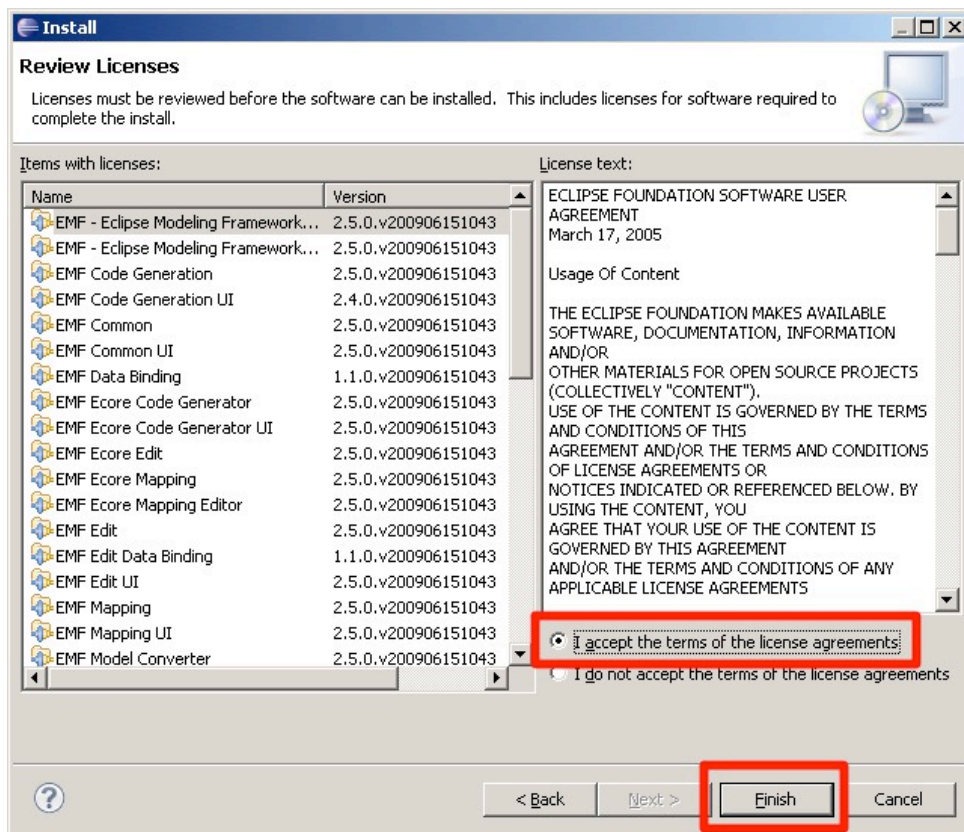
Install

Review Licenses

Licenses must be reviewed before the software can be installed. This includes licenses for software required to complete the install.

Items with licenses:

| Name | Version |
|---|---|
| EMF - Eclipse Modeling Framework... | 2.5.0.v200906151043 |
| EMF - Eclipse Modeling Framework... | 2.5.0.v200906151043 |
| EMF Code Generation | 2.5.0.v200906151043 |
| EMF Code Generation UI | 2.4.0.v200906151043 |
| EMF Common | 2.5.0.v200906151043 |
| EMF Common UI | 2.5.0.v200906151043 |
| EMF Data Binding | 1.1.0.v200906151043 |
| EMF Ecore Code Generator | 2.5.0.v200906151043 |
| EMF Ecore Code Generator UI | 2.5.0.v200906151043 |
| EMF Ecore Edit | 2.5.0.v200906151043 |
| EMF Ecore Mapping | 2.5.0.v200906151043 |
| EMF Ecore Mapping Editor | 2.5.0.v200906151043 |
| EMF Edit | 2.5.0.v200906151043 |
| EMF Edit Data Binding | 1.1.0.v200906151043 |
| EMF Edit UI | 2.5.0.v200906151043 |
| EMF Mapping | 2.5.0.v200906151043 |
| EMF Mapping UI | 2.5.0.v200906151043 |
| EMF Model Converter | 2.5.0.v200906151043 |

License text:

ECLIPSE FOUNDATION SOFTWARE USER AGREEMENT
March 17, 2005

Usage Of Content

THE ECLIPSE FOUNDATION MAKES AVAILABLE SOFTWARE, DOCUMENTATION, INFORMATION AND/OR OTHER MATERIALS FOR OPEN SOURCE PROJECTS (COLLECTIVELY "CONTENT"). USE OF THE CONTENT IS GOVERNED BY THE TERMS AND CONDITIONS OF THIS AGREEMENT AND/OR THE TERMS AND CONDITIONS OF LICENSE AGREEMENTS OR NOTICES INDICATED OR REFERENCED BELOW. BY USING THE CONTENT, YOU AGREE THAT YOUR USE OF THE CONTENT IS GOVERNED BY THIS AGREEMENT AND/OR THE TERMS AND CONDITIONS OF ANY APPLICABLE LICENSE AGREEMENTS

I accept the terms of the license agreements
I do not accept the terms of the license agreements

?
< Back
Next >
Finish
Cancel